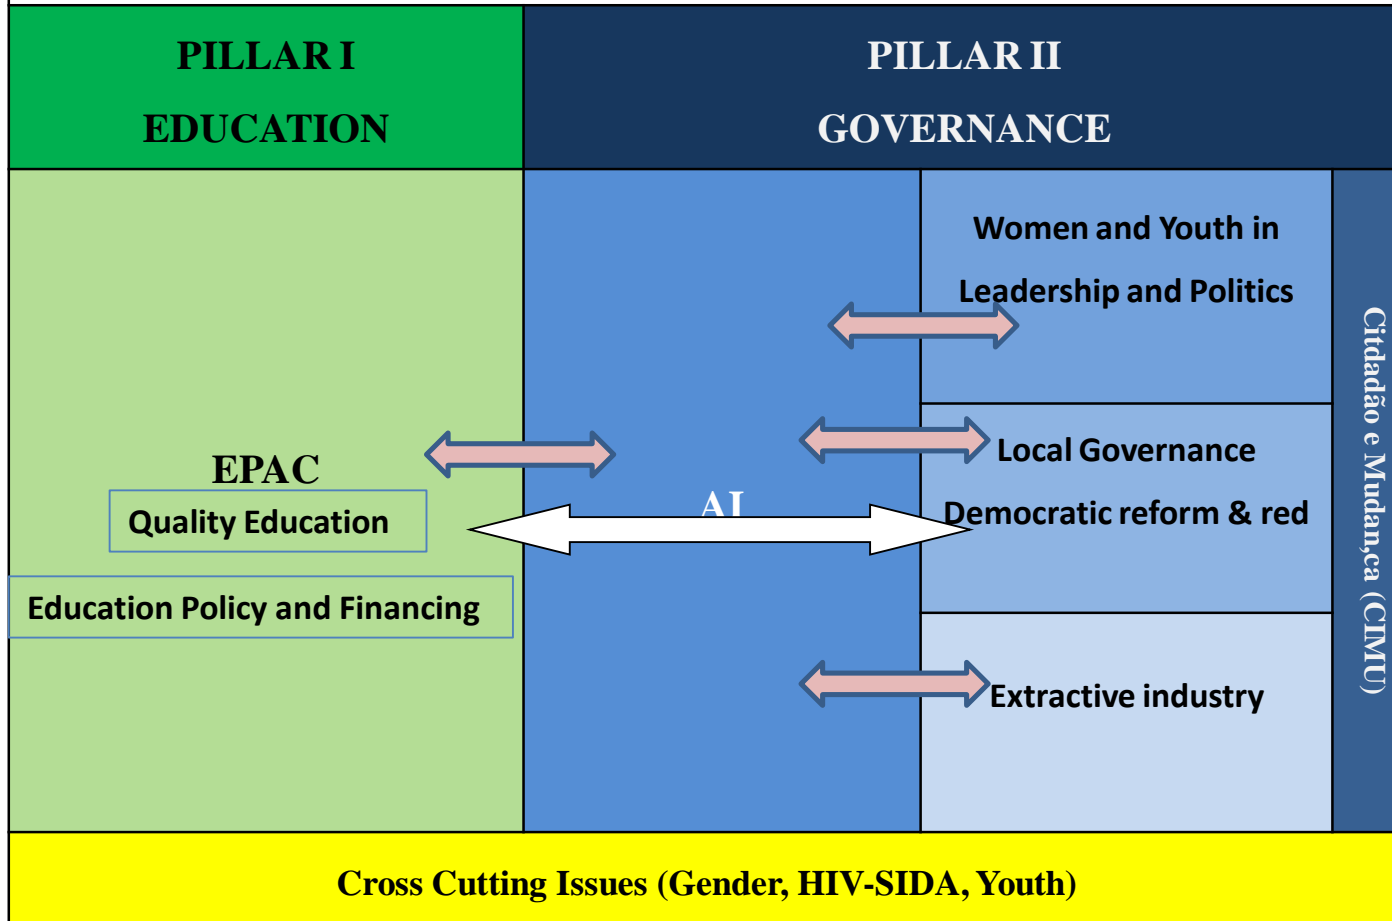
PILLAR I
EDUCATION

PILLAR II
GOVERNANCE

Women and Youth in Leadership and Politics

Cit​dadão e Mudan,ca (CIMU)

EPAC

Quality Education

Education Policy and Financing

AI

Local Governance

Democratic reform & red

Extractive industry

Cross Cutting Issues (Gender, HIV-SIDA, Youth)